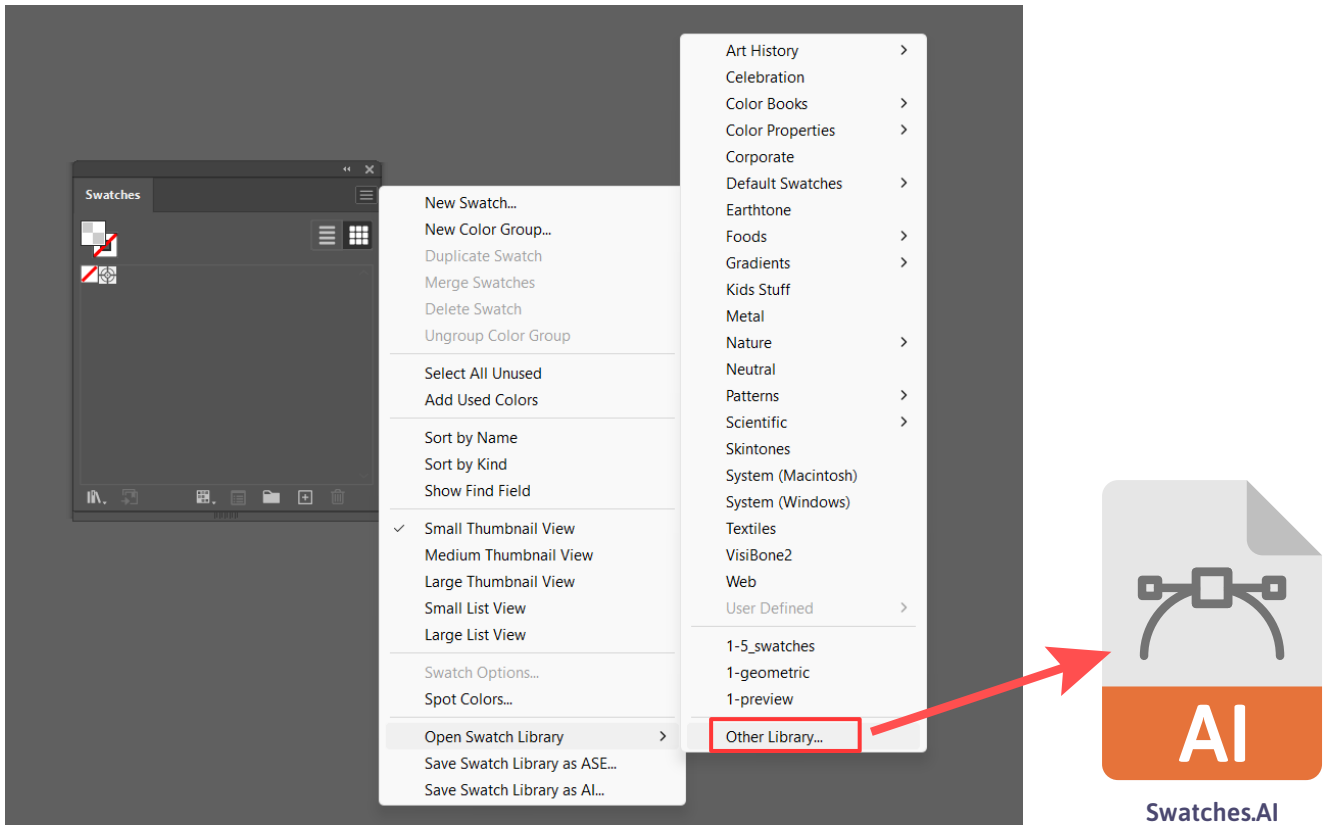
Swatches

New Swatch...
New Color Group...
Duplicate Swatch
Merge Swatches
Delete Swatch
Ungroup Color Group

Select All Unused
Add Used Colors

Sort by Name
Sort by Kind
Show Find Field

✓ Small Thumbnail View
Medium Thumbnail View
Large Thumbnail View
Small List View
Large List View

Swatch Options...
Spot Colors...

Open Swatch Library
Save Swatch Library as ASE...
Save Swatch Library as AI...

Art History
Celebration
Color Books
Color Properties
Corporate
Default Swatches
Earthtone
Foods
Gradients
Kids Stuff
Metal
Nature
Neutral
Patterns
Scientific
Skintones
System (Macintosh)
System (Windows)
Textiles
VisiBone2
Web
User Defined

1-5_swatches
1-geometric
1-preview

Other Library...

AI

Swatches.AI